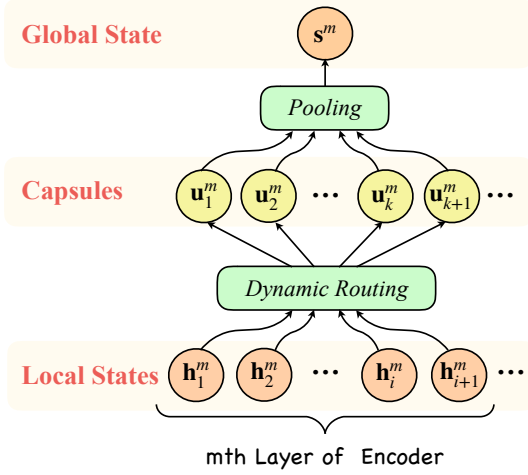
Global State

$\mathbf{s}^m$

Pooling

Capsules

$\mathbf{u}_1^m$ $\mathbf{u}_2^m$ ··· $\mathbf{u}_k^m$ $\mathbf{u}_{k+1}^m$

Dynamic Routing

Local States

$\mathbf{h}_1^m$ $\mathbf{h}_2^m$ ··· $\mathbf{h}_i^m$ $\mathbf{h}_{i+1}^m$ ···

mth Layer of Encoder